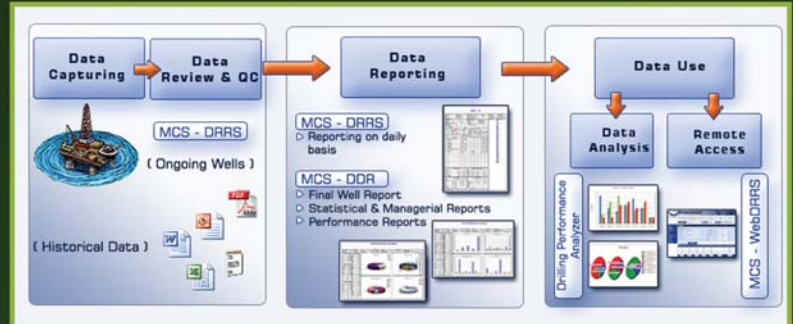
Data Capturing

Data Review & QC

MCS - DRRS

( Ongoing Wells )

( Historical Data )

Data Reporting

MCS - DRRS
Reporting on daily basis

MCS - DDR
Final Well Report
Statistical & Managerial Reports
Performance Reports

Data Use

Data Analysis

Remote Access

Drilling Performance Analyzer

MCS - WebDRRS